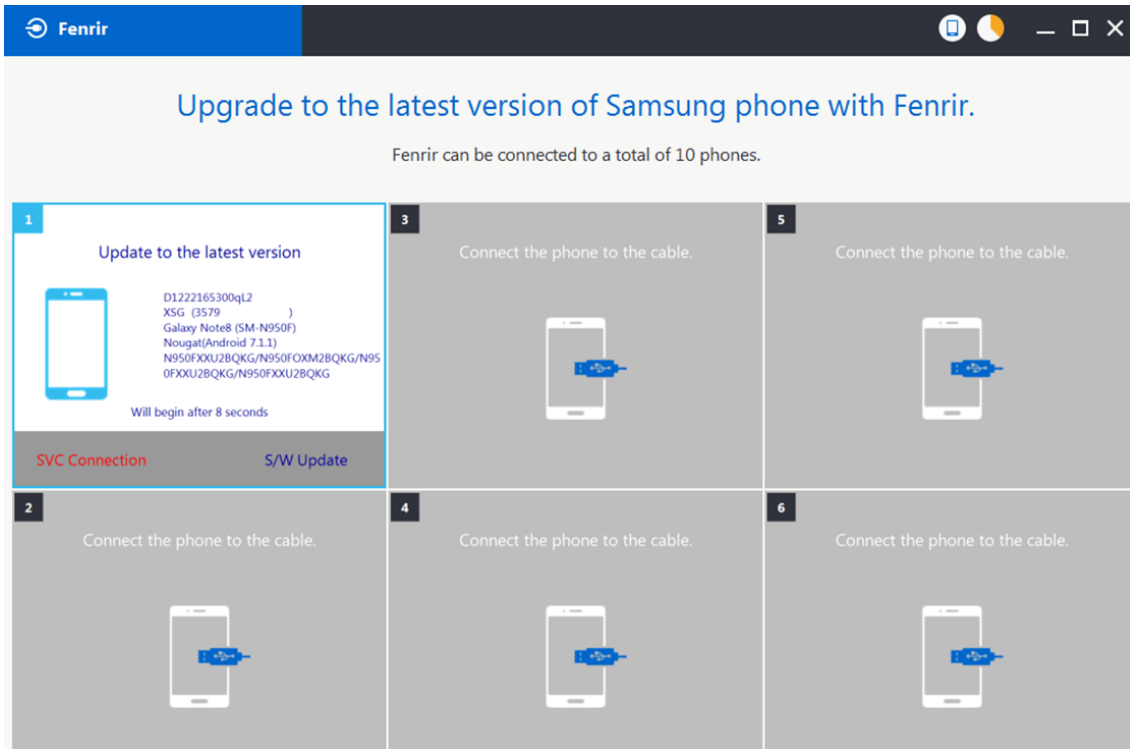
Fenrir

Upgrade to the latest version of Samsung phone with Fenrir.

Fenrir can be connected to a total of 10 phones.

1

Update to the latest version

D1222165300qL2
XSG (3579 )
Galaxy Note8 (SM-N950F)
Nougat(Android 7.1.1)
N950FXXU2BQKG/N950FOXM2BQKG/N950FXXU2BQKG/N950FXXU2BQKG

Will begin after 8 seconds

SVC Connection

S/W Update

3

Connect the phone to the cable.

5

Connect the phone to the cable.

2

Connect the phone to the cable.

4

Connect the phone to the cable.

6

Connect the phone to the cable.